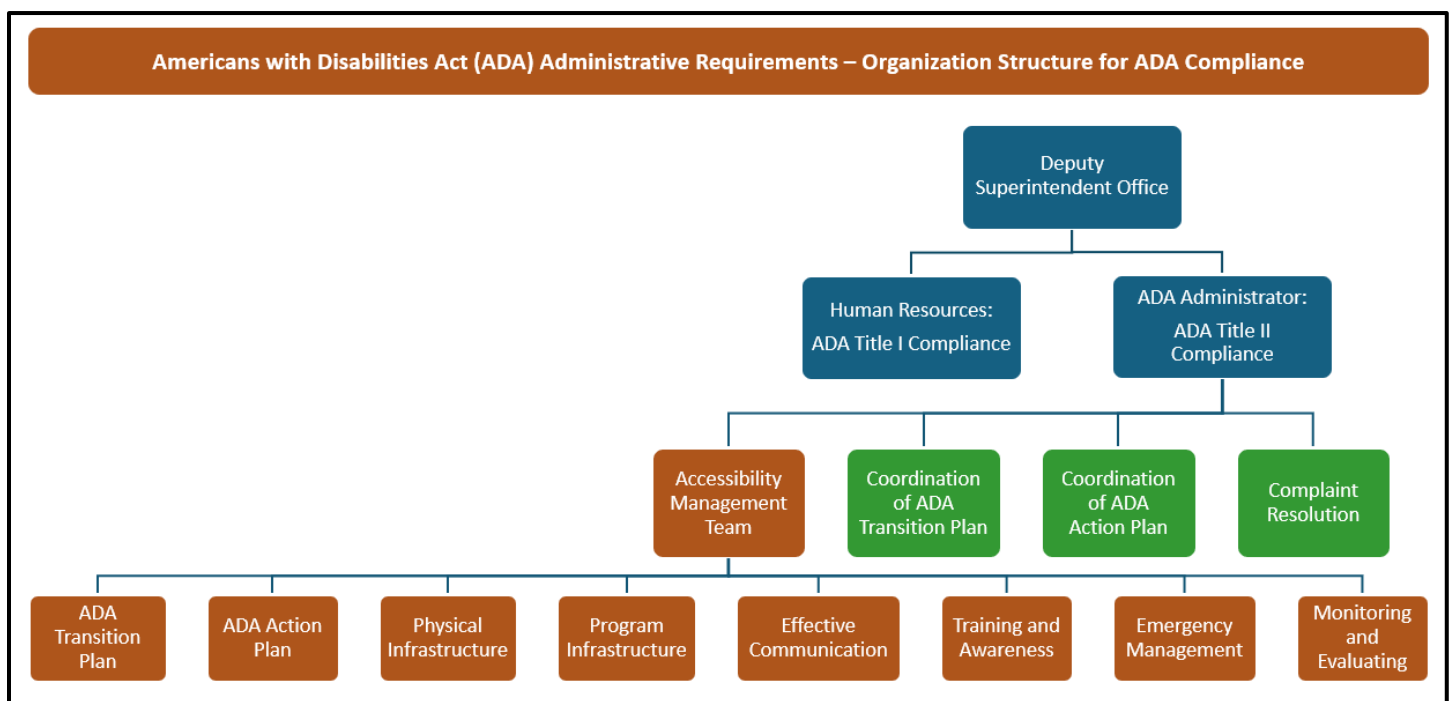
Americans with Disabilities Act (ADA) Administrative Requirements – Organization Structure for ADA Compliance

Deputy Superintendent Office

Human Resources: ADA Title I Compliance

ADA Administrator: ADA Title II Compliance

Accessibility Management Team

Coordination of ADA Transition Plan

Coordination of ADA Action Plan

Complaint Resolution

ADA Transition Plan

ADA Action Plan

Physical Infrastructure

Program Infrastructure

Effective Communication

Training and Awareness

Emergency Management

Monitoring and Evaluating